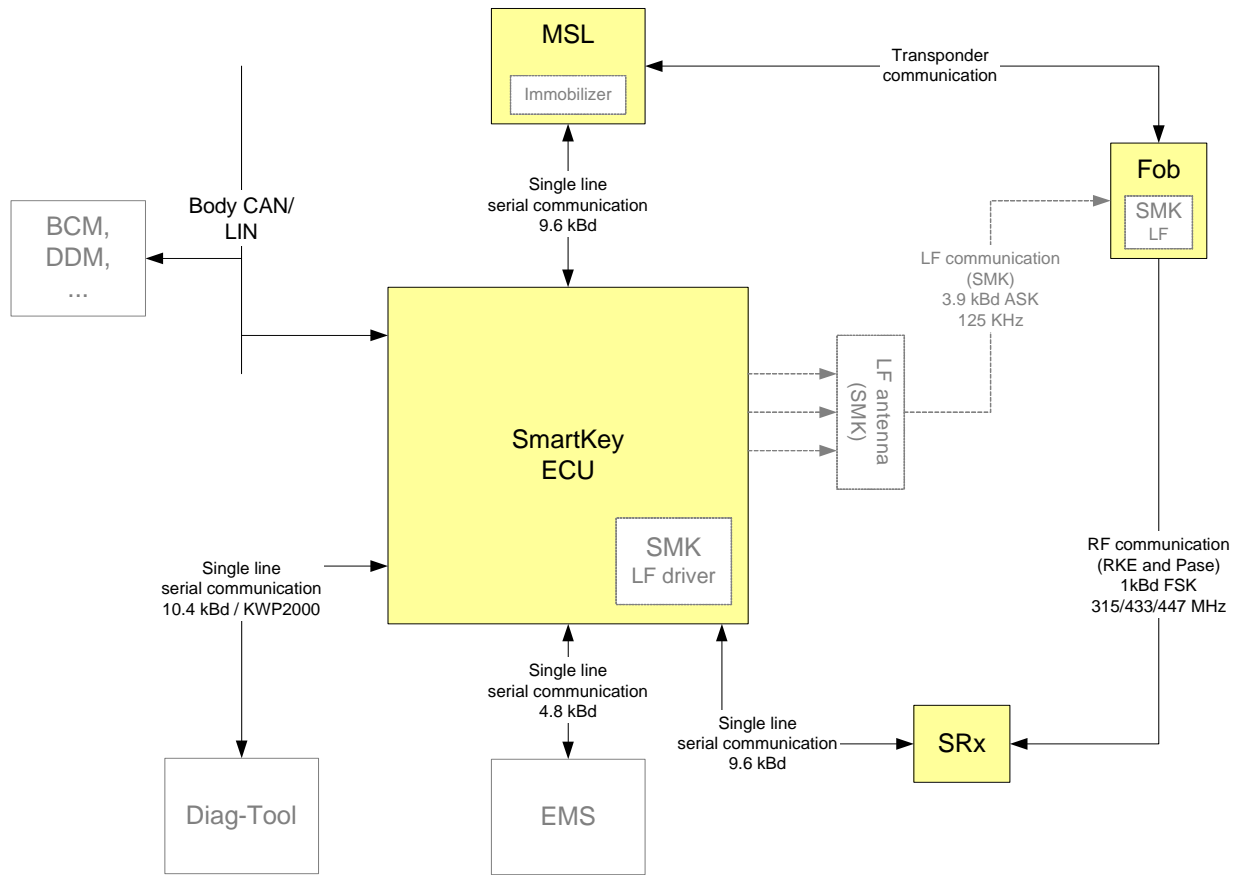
MSL

Immobilizer

Transponder communication

Fob

SMK
LF

Body CAN/ LIN

BCM, DDM, ...

Single line serial communication 9.6 kBd

LF communication (SMK) 3.9 kBd ASK 125 KHz

SmartKey ECU

LF antenna (SMK)

SMK
LF driver

Single line serial communication 10.4 kBd / KWP2000

RF communication (RKE and Pase) 1kBd FSK 315/433/447 MHz

Single line serial communication 4.8 kBd

Single line serial communication 9.6 kBd

SRx

Diag-Tool

EMS